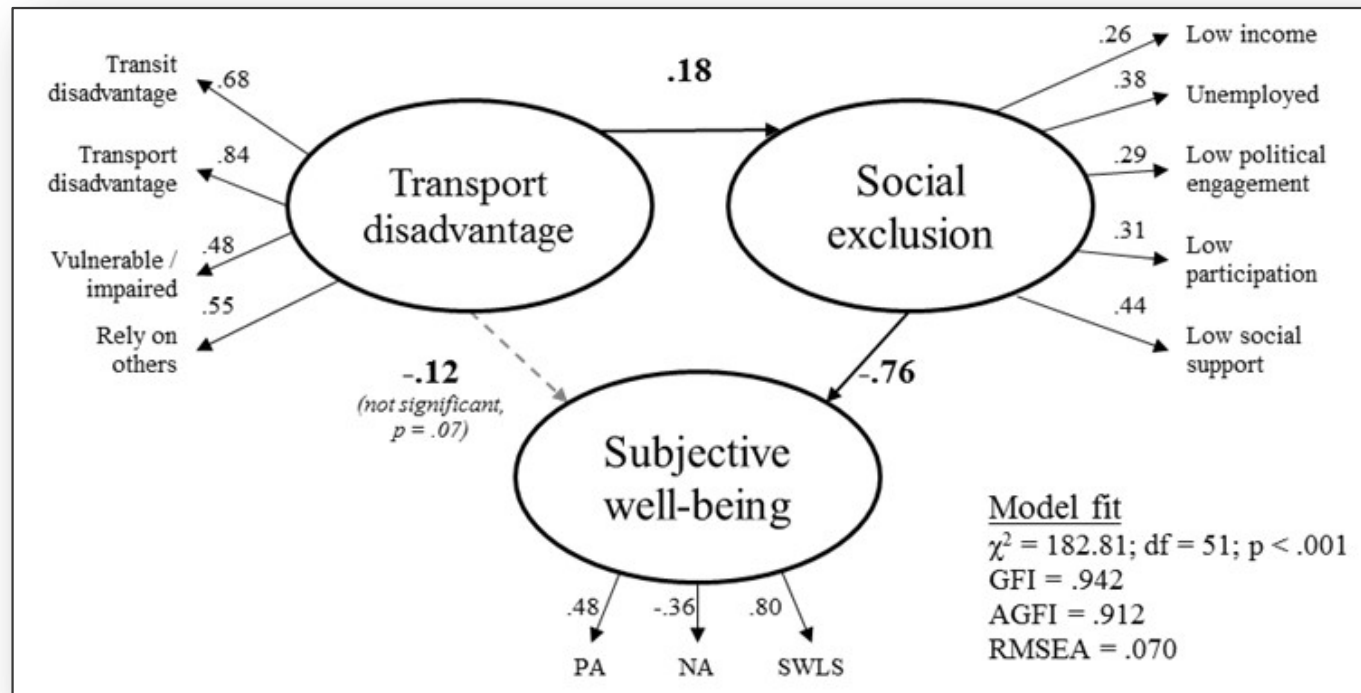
Transit disadvantage .68

Transport disadvantage .84

.48 Vulnerable / impaired

.55 Rely on others

.18

Transport disadvantage

Social exclusion

.26 Low income

.38 Unemployed

.29 Low political engagement

.31 Low participation

.44 Low social support

-.12 (not significant, p = .07)

-.76

Subjective well-being

.48 PA

-.36 NA

.80 SWLS

Model fit
$\chi^2$ = 182.81; df = 51; p < .001
GFI = .942
AGFI = .912
RMSEA = .070